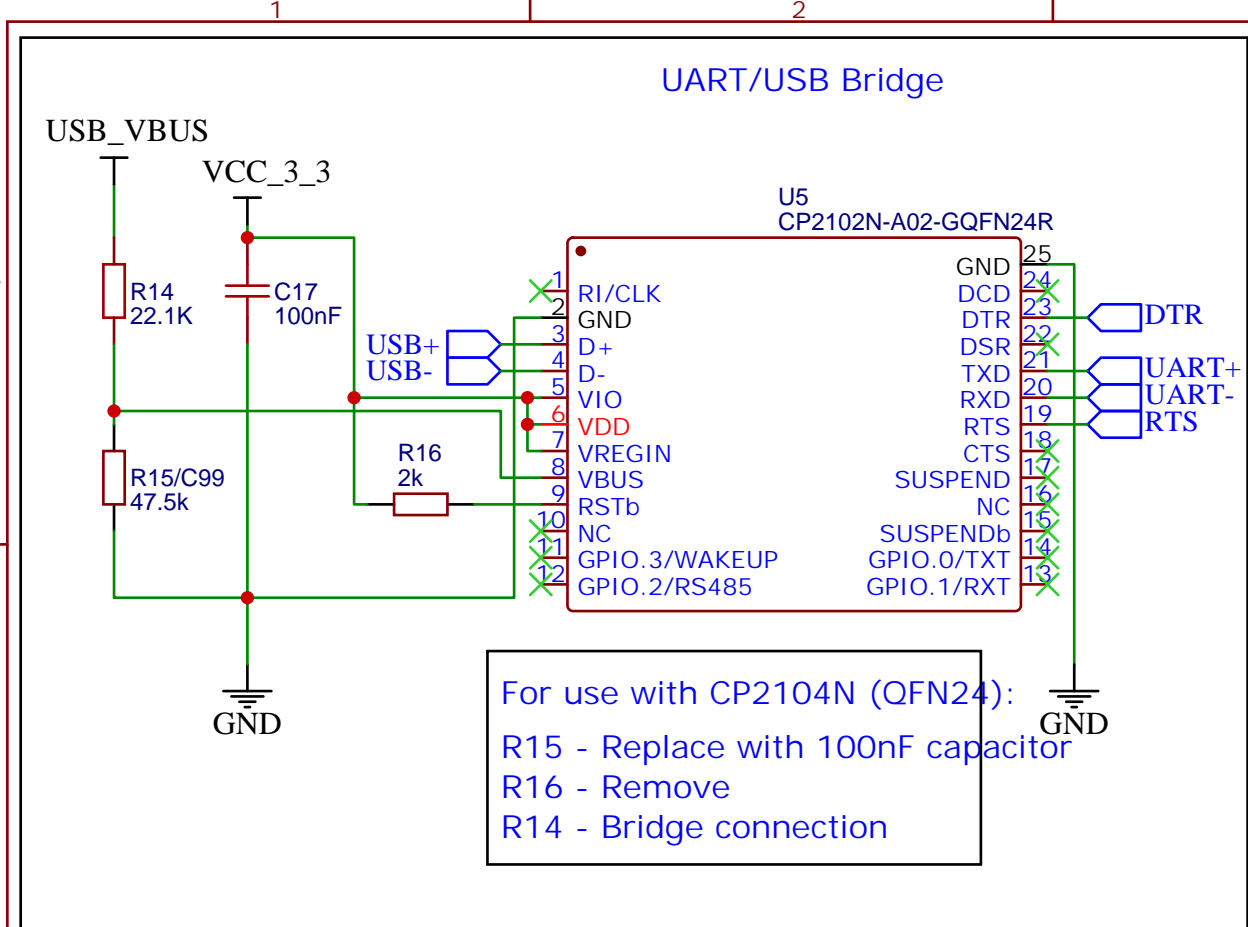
1
2

UART/USB Bridge

USB_VBUS
VCC_3_3

R14
22.1K

C17
100nF

R15/C99
47.5k

R16
2k

U5
CP2102N-A02-GQFN24R

USB+
USB-

1 RI/CLK
2 GND
3 D+
4 D-
5 VIO
6 VDD
7 VREGIN
8 VBUS
9 RSTb
10 NC
11 GPIO.3/WAKEUP
12 GPIO.2/RS485

25 GND
24 DCD
23 DTR
22 DSR
21 TXD
20 RXD
19 RTS
18 CTS
17 SUSPEND
16 NC
15 SUSPENDb
14 GPIO.0/TXT
13 GPIO.1/RXT

DTR
UART+
UART-
RTS

GND
GND

For use with CP2104N (QFN24):
R15 - Replace with 100nF capacitor
R16 - Remove
R14 - Bridge connection